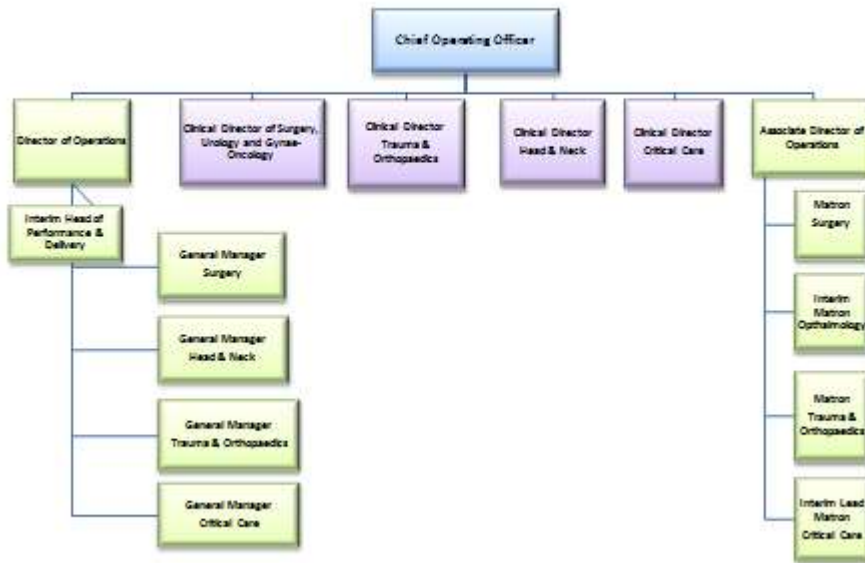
Chief Operating Officer

Director of Operations

Clinical Director of Surgery, Urology and Gynae-Oncology

Clinical Director Trauma & Orthopaedics

Clinical Director Head & Neck

Clinical Director Critical Care

Associate Director of Operations

Interim Head of Performance & Delivery

General Manager Surgery

General Manager Head & Neck

General Manager Trauma & Orthopaedics

General Manager Critical Care

Matron Surgery

Interim Matron Opthalmology

Matron Trauma & Orthopaedics

Interim Lead Matron Critical Care